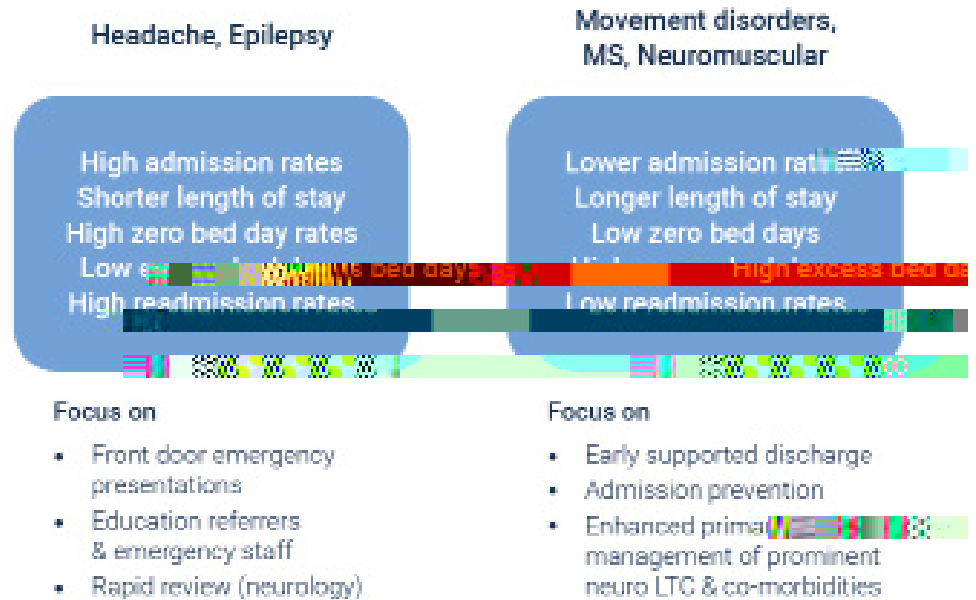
Headache, Epilepsy

High admission rates
Shorter length of stay
High zero bed day rates
Low e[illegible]ss bed days
High readmission rates

Focus on

- Front door emergency presentations
- Education referrers & emergency staff
- Rapid review (neurology)

Movement disorders, MS, Neuromuscular

Lower admission rat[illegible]
Longer length of stay
Low zero bed days
Hi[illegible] High excess bed da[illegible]
Low readmission rates

Focus on

- Early supported discharge
- Admission prevention
- Enhanced prim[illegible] management of prominent neuro LTC & co-morbidities